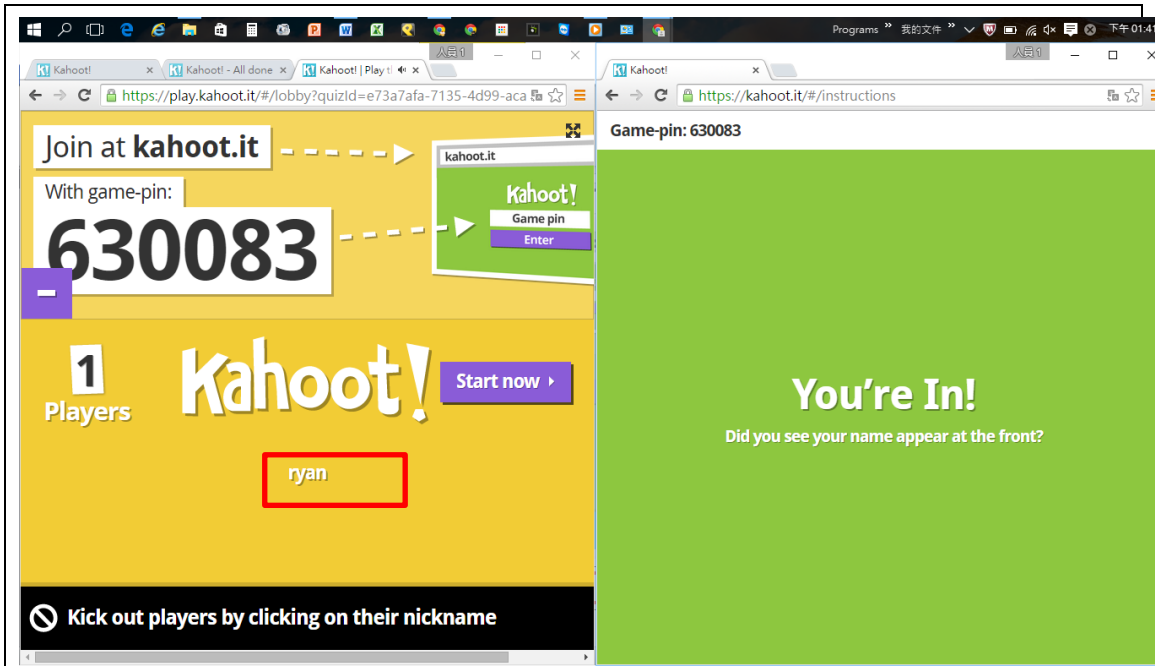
Programs » 我的文件 » 下午 01:41

人員 1

Kahoot! ×
Kahoot! - All done ×
Kahoot! | Play t ×

https://play.kahoot.it/#/lobby?quizId=e73a7afa-7135-4d99-aca

Join at kahoot.it

With game-pin:

630083

kahoot.it

Kahoot!

Game pin

Enter

1
Players

Kahoot!

Start now ›

ryan

Kick out players by clicking on their nickname

人員 1

Kahoot! ×

https://kahoot.it/#/instructions

Game-pin: 630083

You're In!

Did you see your name appear at the front?